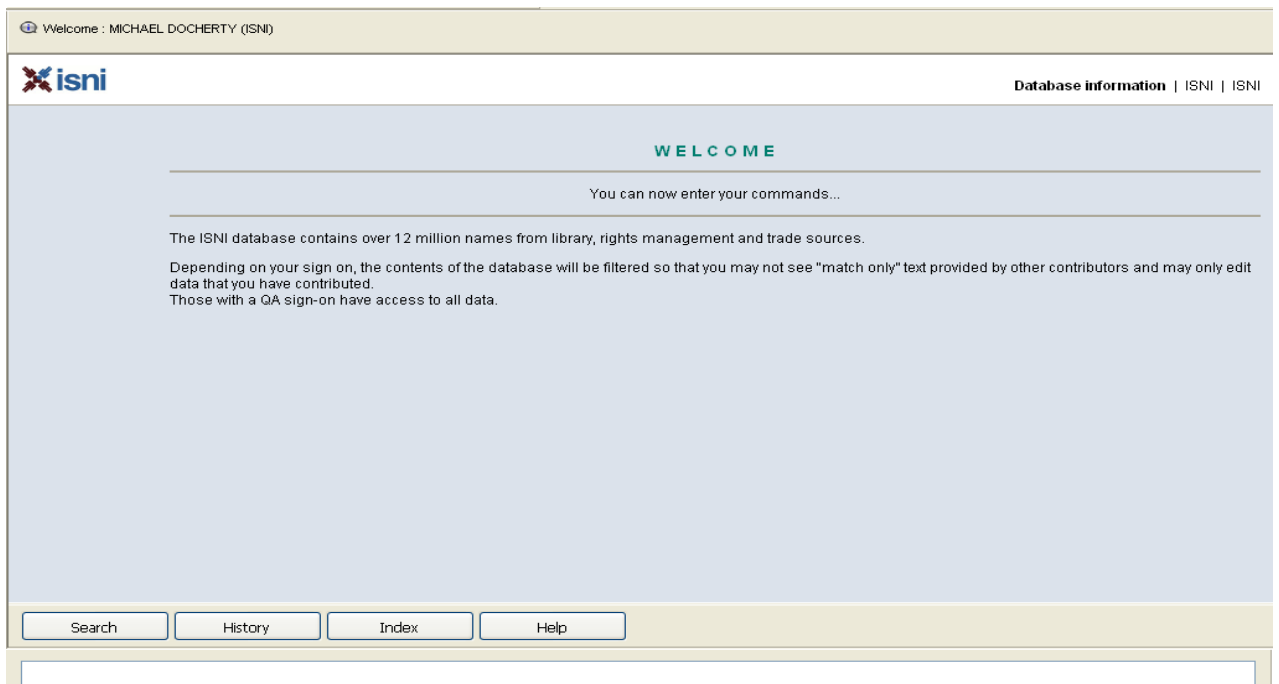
Welcome : MICHAEL DOCHERTY (ISNI)

isni

Database information | ISNI | ISNI

WELCOME

You can now enter your commands...

The ISNI database contains over 12 million names from library, rights management and trade sources.

Depending on your sign on, the contents of the database will be filtered so that you may not see "match only" text provided by other contributors and may only edit data that you have contributed.
Those with a QA sign-on have access to all data.

Search
History
Index
Help